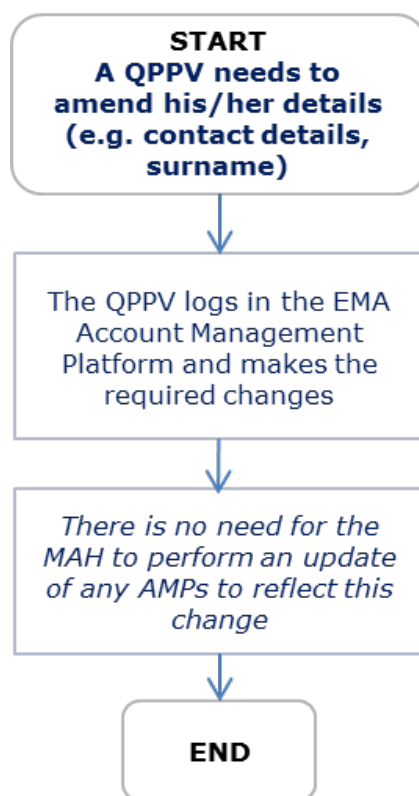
START
A QPPV needs to amend his/her details (e.g. contact details, surname)

The QPPV logs in the EMA Account Management Platform and makes the required changes

There is no need for the MAH to perform an update of any AMPs to reflect this change

END